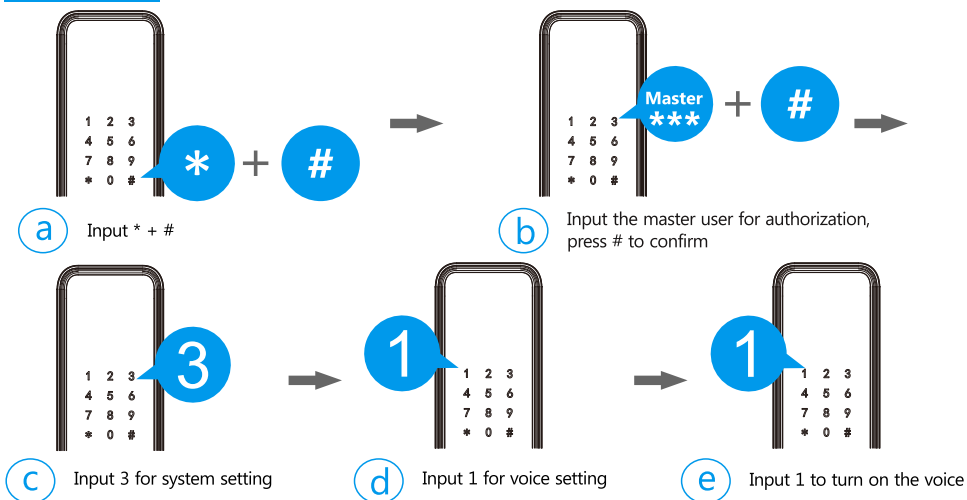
1 2 3
4 5 6
7 8 9
* 0 #

*

+

#

a

Input * + #

1 2 3
4 5 6
7 8 9
* 0 #

Master
***

+

#

b

Input the master user for authorization, press # to confirm

1 2 3
4 5 6
7 8 9
* 0 #

3

c

Input 3 for system setting

1

1 2 3
4 5 6
7 8 9
* 0 #

d

Input 1 for voice setting

1

1 2 3
4 5 6
7 8 9
* 0 #

e

Input 1 to turn on the voice